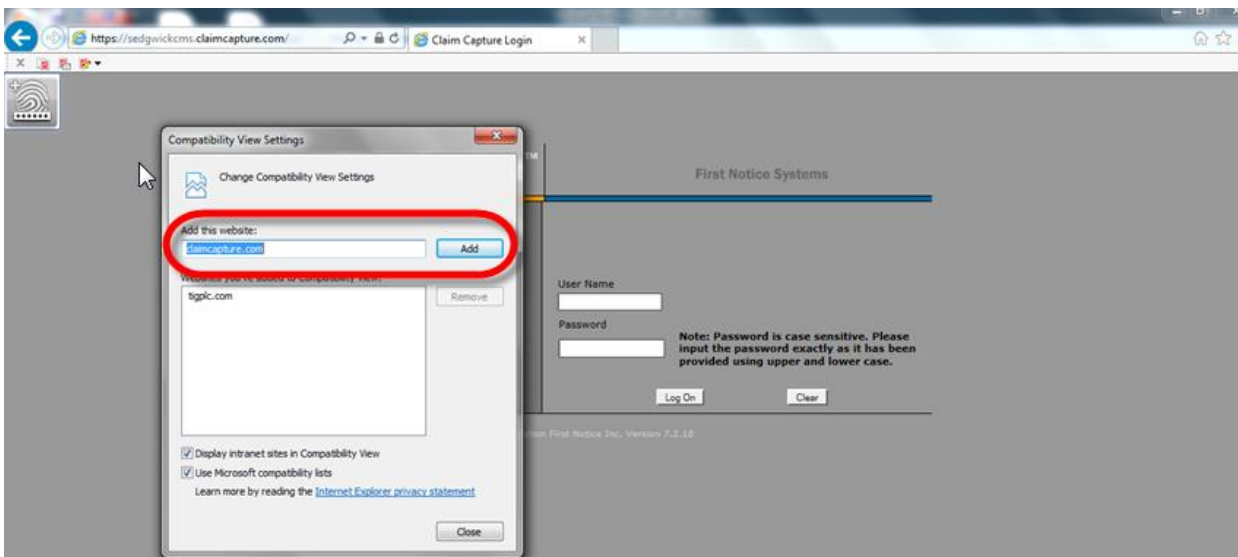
https://sedgwickcms.claimcapture.com/

Claim Capture Login

Compatibility View Settings

Change Compatibility View Settings

Add this website:

claimcapture.com

Add

Websites you've added to Compatibility View:

tigplc.com

Remove

Display intranet sites in Compatibility View

Use Microsoft compatibility lists

Learn more by reading the Internet Explorer privacy statement

Close

First Notice Systems

User Name

Password

Note: Password is case sensitive. Please input the password exactly as it has been provided using upper and lower case.

Log On

Clear

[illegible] First Notice Inc. Version 7.2.10